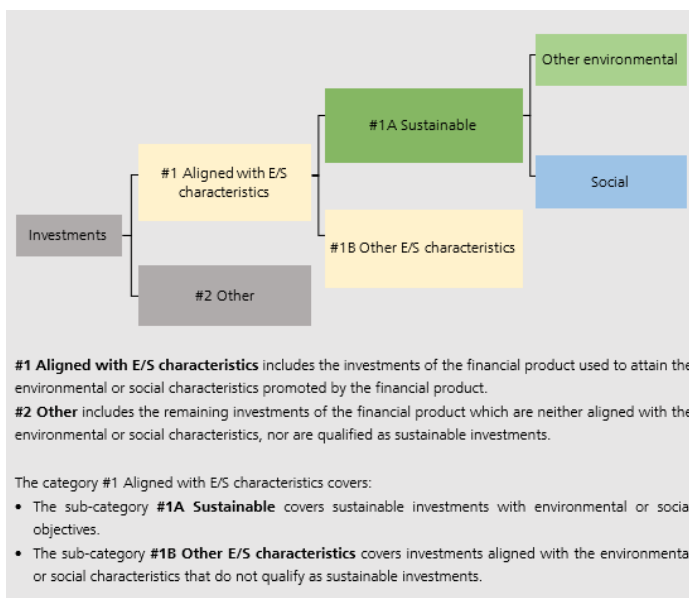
Other environmental

#1A Sustainable

#1 Aligned with E/S characteristics

Social

Investments

#1B Other E/S characteristics

#2 Other

**#1 Aligned with E/S characteristics** includes the investments of the financial product used to attain the environmental or social characteristics promoted by the financial product.
**#2 Other** includes the remaining investments of the financial product which are neither aligned with the environmental or social characteristics, nor are qualified as sustainable investments.

The category #1 Aligned with E/S characteristics covers:
- The sub-category **#1A Sustainable** covers sustainable investments with environmental or socia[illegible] objectives.
- The sub-category **#1B Other E/S characteristics** covers investments aligned with the environmenta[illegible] or social characteristics that do not qualify as sustainable investments.